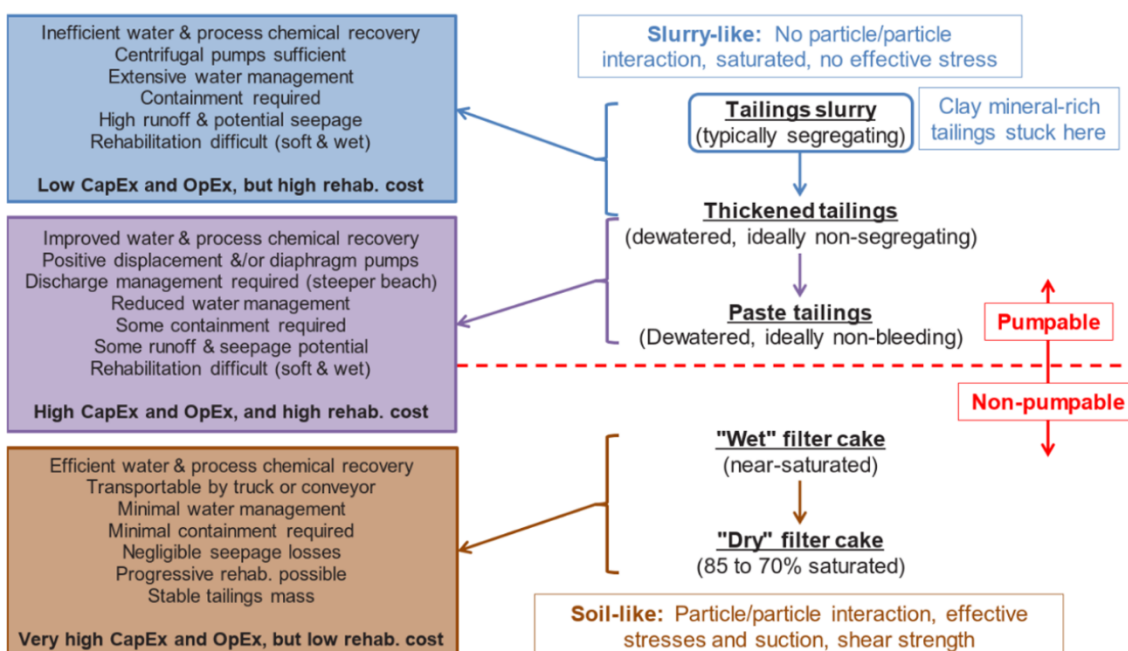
Inefficient water & process chemical recovery
Centrifugal pumps sufficient
Extensive water management
Containment required
High runoff & potential seepage
Rehabilitation difficult (soft & wet)

Low CapEx and OpEx, but high rehab. cost

Improved water & process chemical recovery
Positive displacement &/or diaphragm pumps
Discharge management required (steeper beach)
Reduced water management
Some containment required
Some runoff & seepage potential
Rehabilitation difficult (soft & wet)

High CapEx and OpEx, and high rehab. cost

Efficient water & process chemical recovery
Transportable by truck or conveyor
Minimal water management
Minimal containment required
Negligible seepage losses
Progressive rehab. possible
Stable tailings mass

Very high CapEx and OpEx, but low rehab. cost

Slurry-like: No particle/particle interaction, saturated, no effective stress

Tailings slurry
(typically segregating)

Clay mineral-rich tailings stuck here

Thickened tailings
(dewatered, ideally non-segregating)

Paste tailings
(Dewatered, ideally non-bleeding)

Pumpable

Non-pumpable

"Wet" filter cake
(near-saturated)

"Dry" filter cake
(85 to 70% saturated)

Soil-like: Particle/particle interaction, effective stresses and suction, shear strength